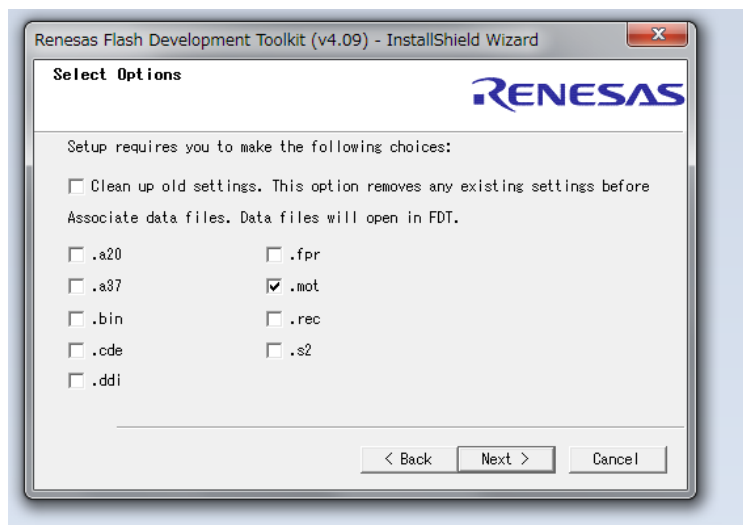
Renesas Flash Development Toolkit (v4.09) - InstallShield Wizard

Select Options

RENESAS

Setup requires you to make the following choices:

Clean up old settings. This option removes any existing settings before

Associate data files. Data files will open in FDT.

.a20
.a37
.bin
.cde
.ddi

.fpr
.mot
.rec
.s2

< Back
Next >
Cancel